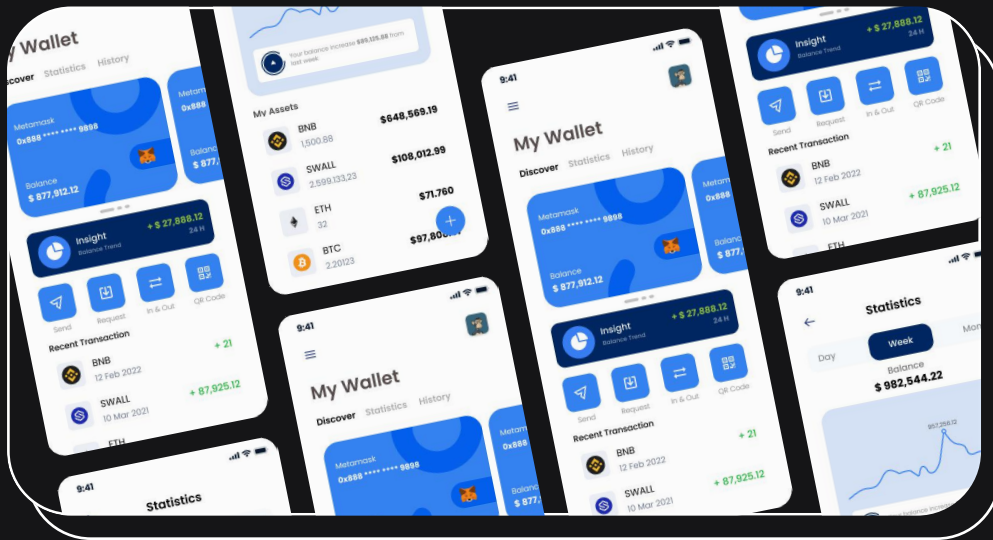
y Wallet
iscover Statistics History
Metamask
0x888 ***** 9898
Balance
$ 877,912.12
Metam
0x888
Balanc
$ 877
Insight
Balance Trend
+ $ 27,888.12
24 H
Send
Request
In & Out
QR Code
Recent Transaction
BNB
12 Feb 2022
+ 21
SWALL
10 Mar 2021
+ 87,925.12
ETH
9:41
Statistics

Your balance increase $89,126.88 from last week
My Assets
BNB
1,500.88
$648,569.19
SWALL
2,599,133.23
$108,012.99
ETH
32
$71,760
BTC
2.20123
$97,80

9:41
My Wallet
Discover Statistics History
Metamask
0x888 ***** 9898
0x888
Balan
$ 877

9:41
My Wallet
Discover Statistics History
Metamask
0x888 ***** 9898
Balance
$ 877,912.12
Metam
0x888
Balanc
$ 877
Insight
Balance Trend
+ $ 27,888.12
24 H
Send
Request
In & Out
QR Code
Recent Transaction
BNB
12 Feb 2022
+ 21
SWALL
10 Mar 2021
+ 87,925.12

Insight
Balance Trend
+ $ 27,888.12
24 H
Send
Request
In & Out
QR Code
Recent Transaction
BNB
12 Feb 2022
+ 21
SWALL
10 Mar 2021
+ 87,925.12
ETH

9:41
Statistics
Day
Week
Mon
Balance
$ 982,544.22
957,256.12